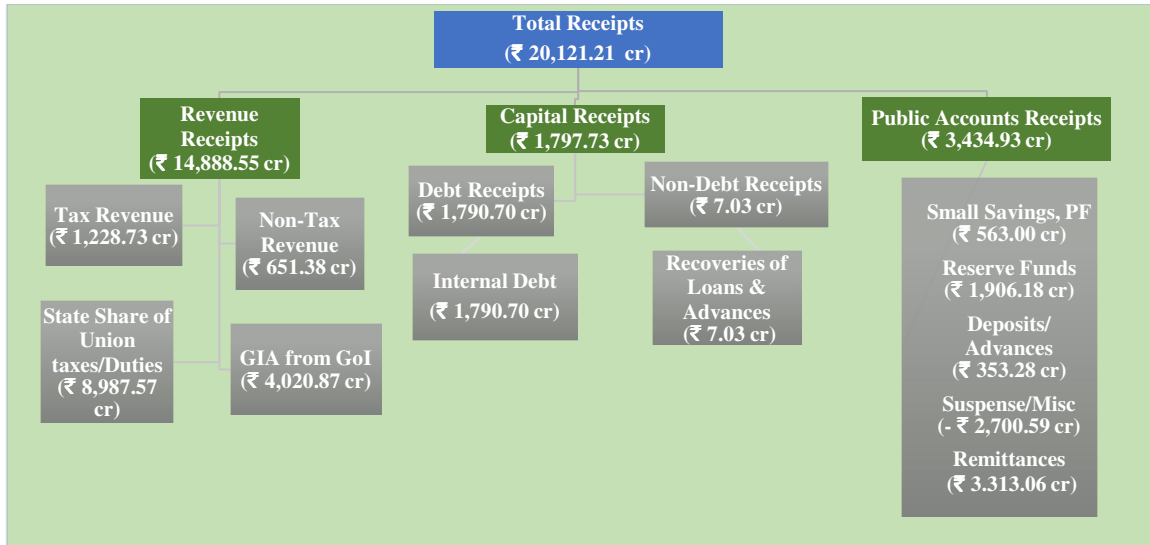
Total Receipts
(₹ 20,121.21 cr)

Revenue Receipts
(₹ 14,888.55 cr)

Capital Receipts
(₹ 1,797.73 cr)

Public Accounts Receipts
(₹ 3,434.93 cr)

Tax Revenue
(₹ 1,228.73 cr)

Non-Tax Revenue
(₹ 651.38 cr)

State Share of Union taxes/Duties
(₹ 8,987.57 cr)

GIA from GoI
(₹ 4,020.87 cr)

Debt Receipts
(₹ 1,790.70 cr)

Internal Debt
(₹ 1,790.70 cr)

Non-Debt Receipts
(₹ 7.03 cr)

Recoveries of Loans & Advances
(₹ 7.03 cr)

Small Savings, PF
(₹ 563.00 cr)

Reserve Funds
(₹ 1,906.18 cr)

Deposits/ Advances
(₹ 353.28 cr)

Suspense/Misc
(- ₹ 2,700.59 cr)

Remittances
(₹ 3.313.06 cr)